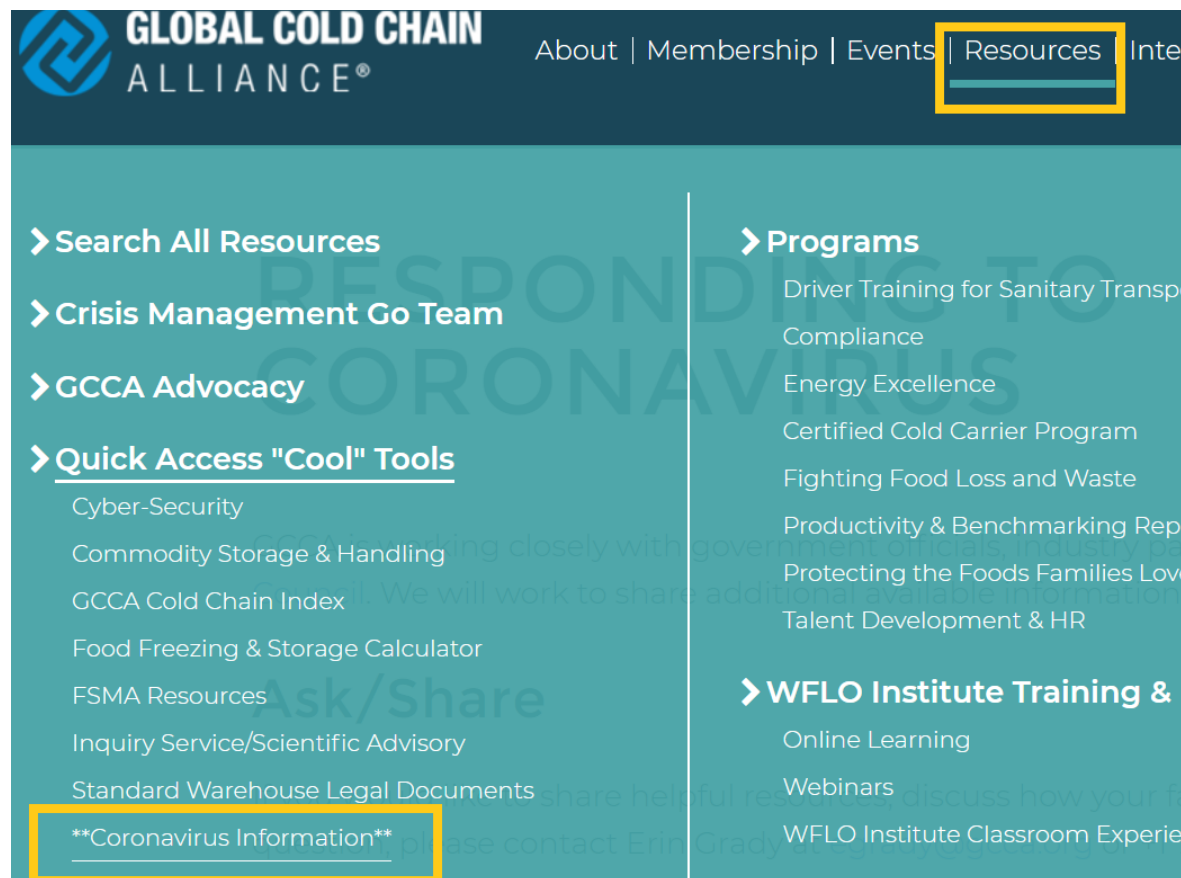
GLOBAL COLD CHAIN ALLIANCE®

About | Membership | Events | Resources | Inte

Search All Resources

Crisis Management Go Team

GCCA Advocacy

Quick Access "Cool" Tools

Cyber-Security

Commodity Storage & Handling

GCCA Cold Chain Index

Food Freezing & Storage Calculator

FSMA Resources

Inquiry Service/Scientific Advisory

Standard Warehouse Legal Documents

**Coronavirus Information**

Programs

Driver Training for Sanitary Transp

Compliance

Energy Excellence

Certified Cold Carrier Program

Fighting Food Loss and Waste

Productivity & Benchmarking Rep

Protecting the Foods Families Lov

Talent Development & HR

WFLO Institute Training &

Online Learning

Webinars

WFLO Institute Classroom Experie

RESPONDING TO CORONAVIRUS

GCCA is working closely with government officials, industry pa Council. We will work to share additional available informatio

Ask/Share

share helpful resources, discuss how your f please contact Erin Grady